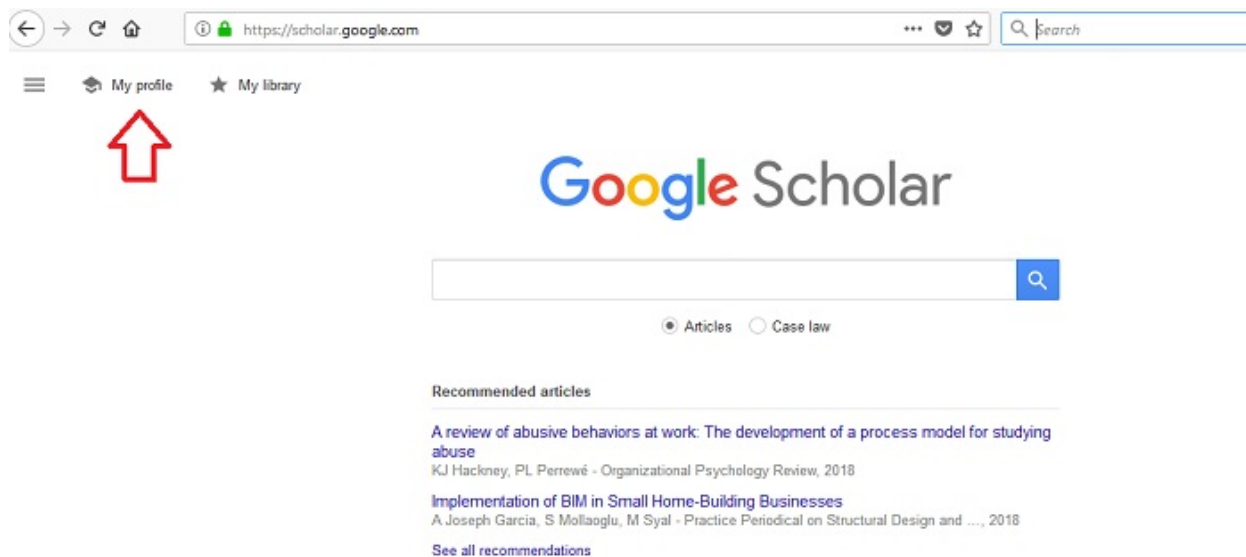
https://scholar.google.com

Search

My profile

My library

Google Scholar

Articles

Case law

Recommended articles

A review of abusive behaviors at work: The development of a process model for studying abuse

KJ Hackney, PL Perrewé - Organizational Psychology Review, 2018

Implementation of BIM in Small Home-Building Businesses

A Joseph Garcia, S Mollaoglu, M Syal - Practice Periodical on Structural Design and ..., 2018

See all recommendations